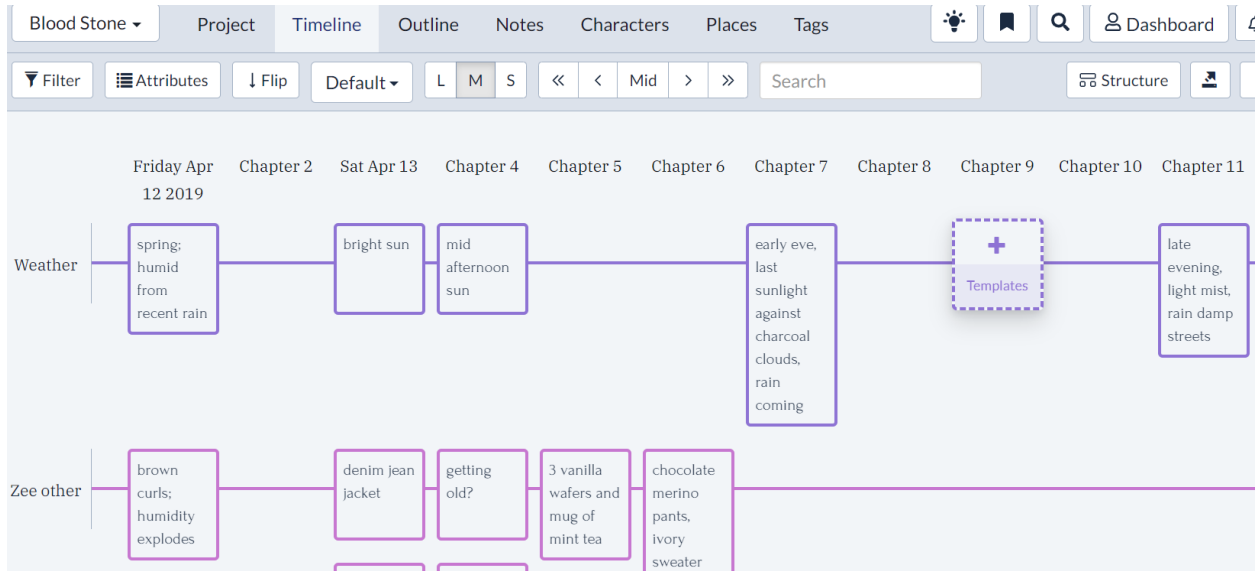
Blood Stone ▾ | Project | Timeline | Outline | Notes | Characters | Places | Tags | Dashboard

Filter | Attributes | Flip | Default ▾ | L | M | S | « | ‹ | Mid | › | » | Search | Structure

| | Friday Apr 12 2019 | Chapter 2 | Sat Apr 13 | Chapter 4 | Chapter 5 | Chapter 6 | Chapter 7 | Chapter 8 | Chapter 9 | Chapter 10 | Chapter 11 |
|---|---|---|---|---|---|---|---|---|---|---|---|
| Weather | spring; humid from recent rain | | bright sun | mid afternoon sun | | | early eve, last sunlight against charcoal clouds, rain coming | | + Templates | | late evening, light mist, rain damp streets |
| Zee other | brown curls; humidity explodes | | denim jean jacket | getting old? | 3 vanilla wafers and mug of mint tea | chocolate merino pants, ivory sweater | | | | | |